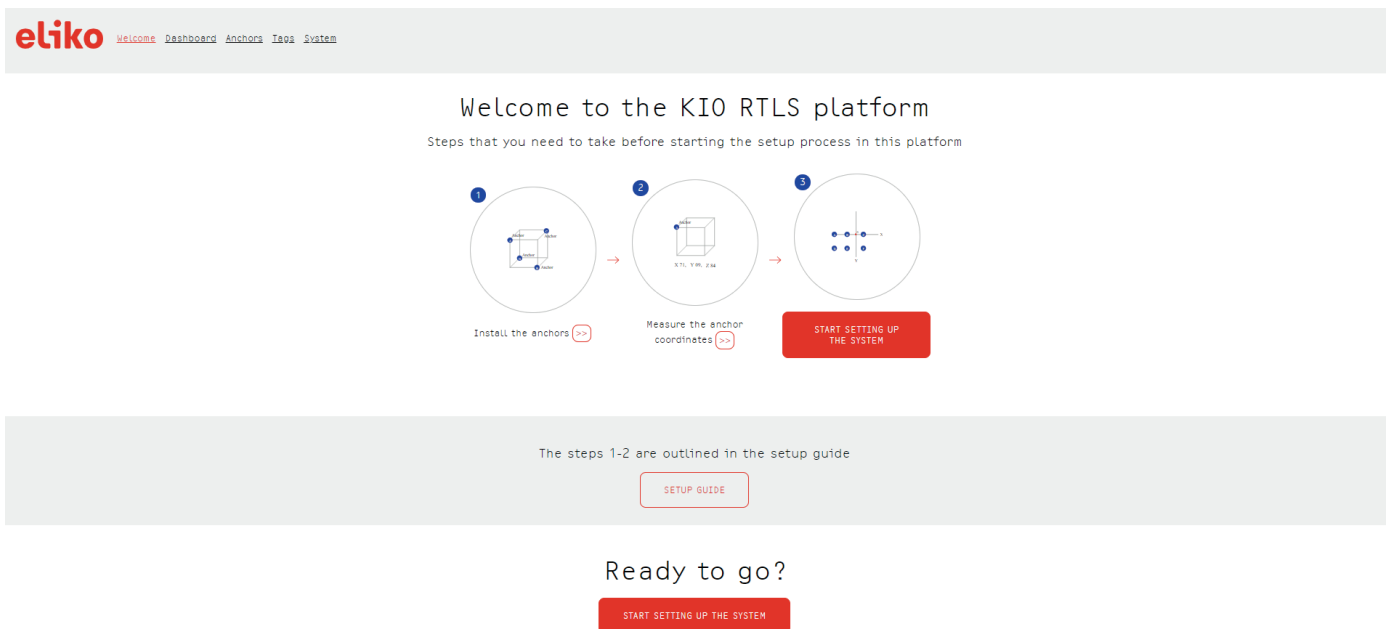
eliko Welcome Dashboard Anchors Tags System

Welcome to the KIO RTLS platform

Steps that you need to take before starting the setup process in this platform

1

anchor anchor anchor anchor

Install the anchors >>

2

anchor

X 11, Y 99, Z 44

Measure the anchor coordinates >>

3

START SETTING UP THE SYSTEM

The steps 1-2 are outlined in the setup guide

SETUP GUIDE

Ready to go?

START SETTING UP THE SYSTEM